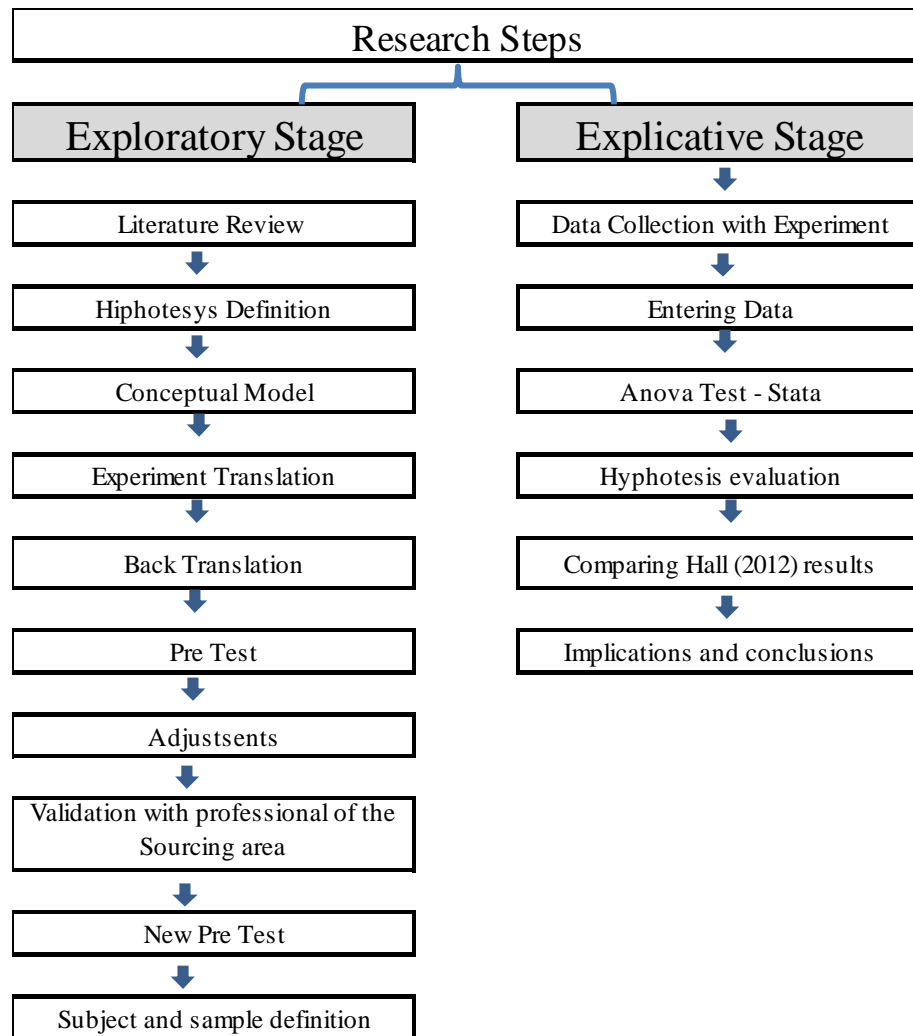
Research Steps

Exploratory Stage

Literature Review

Hiphotesys Definition

Conceptual Model

Experiment Translation

Back Translation

Pre Test

Adjustsents

Validation with professional of the Sourcing area

New Pre Test

Subject and sample definition

Explicative Stage

Data Collection with Experiment

Entering Data

Anova Test - Stata

Hyphotesis evaluation

Comparing Hall (2012) results

Implications and conclusions